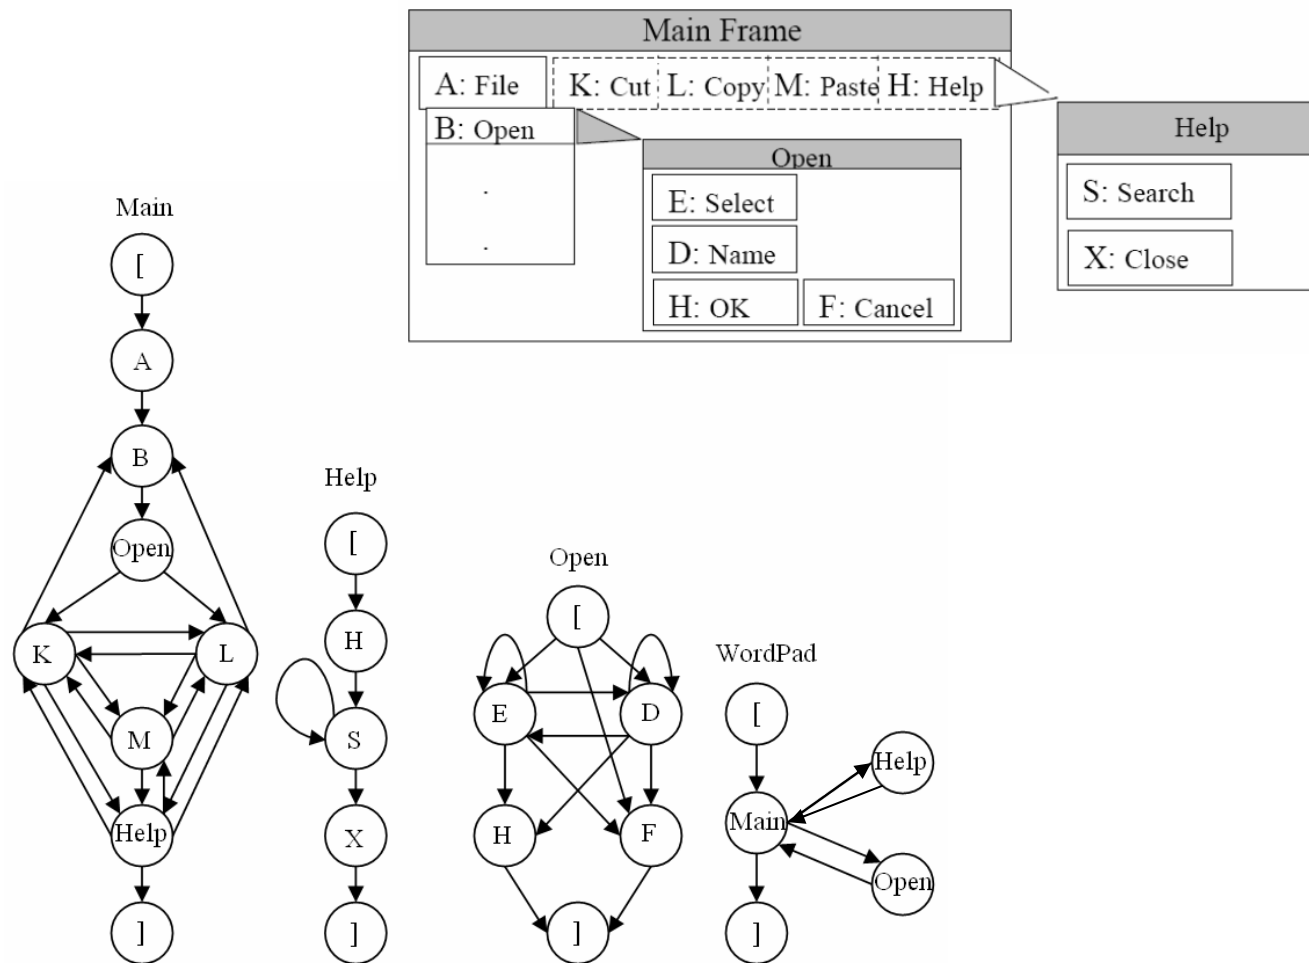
Main Frame

A: File

K: Cut L: Copy M: Paste H: Help

B: Open

.

.

Open

E: Select

D: Name

H: OK

F: Cancel

Help

S: Search

X: Close

Main

[

A

B

Open

K

L

M

Help

]

Help

[

H

S

X

]

Open

[

E

D

H

F

]

WordPad

[

Main

Help

Open

]